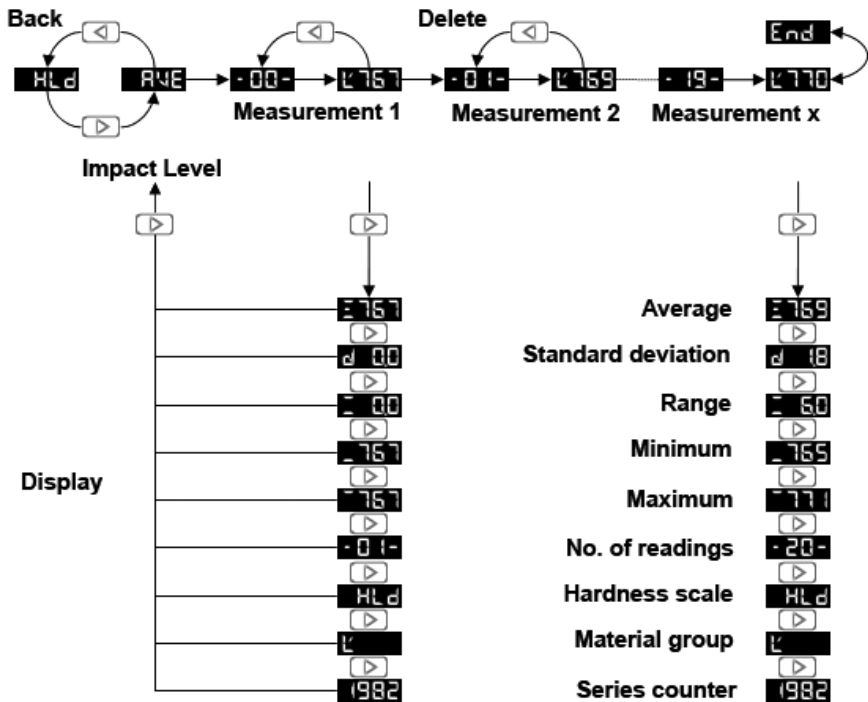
Back

HLd AVE -00- L767 -01- L769 -19- L770 End

Delete

Measurement 1 Measurement 2 Measurement x

Impact Level

Display

=767
d 0.0
_ 0.0
_767
‾767
-01-
HLd
L
1982

Average =769
Standard deviation d 1.8
Range _ 6.0
Minimum _765
Maximum ‾771
No. of readings -20-
Hardness scale HLd
Material group L
Series counter 1982